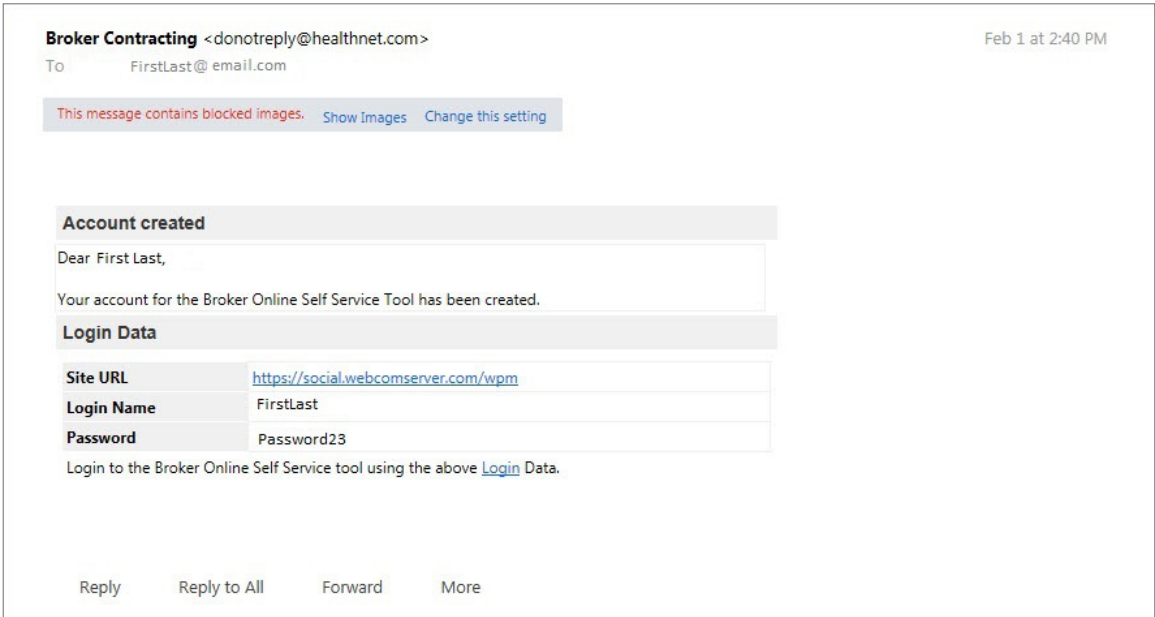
Broker Contracting <donotreply@healthnet.com>
To FirstLast@ email.com

Feb 1 at 2:40 PM

This message contains blocked images. Show Images Change this setting

Account created

Dear First Last,

Your account for the Broker Online Self Service Tool has been created.

Login Data

| Site URL | https://social.webcomserver.com/wpm |
|---|---|
| Login Name | FirstLast |
| Password | Password23 |

Login to the Broker Online Self Service tool using the above Login Data.

Reply Reply to All Forward More